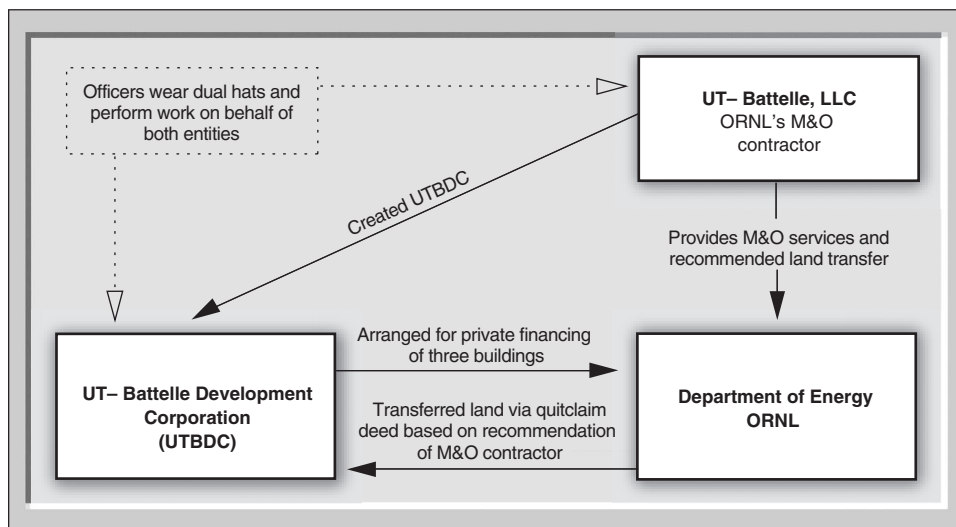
Officers wear dual hats and perform work on behalf of both entities

UT– Battelle, LLC
ORNL's M&O contractor

Created UTBDC

Provides M&O services and recommended land transfer

Arranged for private financing of three buildings

UT– Battelle Development Corporation (UTBDC)

Transferred land via quitclaim deed based on recommendation of M&O contractor

Department of Energy
ORNL